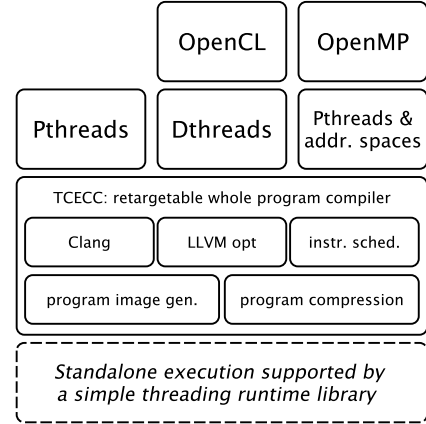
OpenCL

OpenMP

Pthreads

Dthreads

Pthreads & addr. spaces

TCECC: retargetable whole program compiler

Clang

LLVM opt

instr. sched.

program image gen.

program compression

Standalone execution supported by a simple threading runtime library